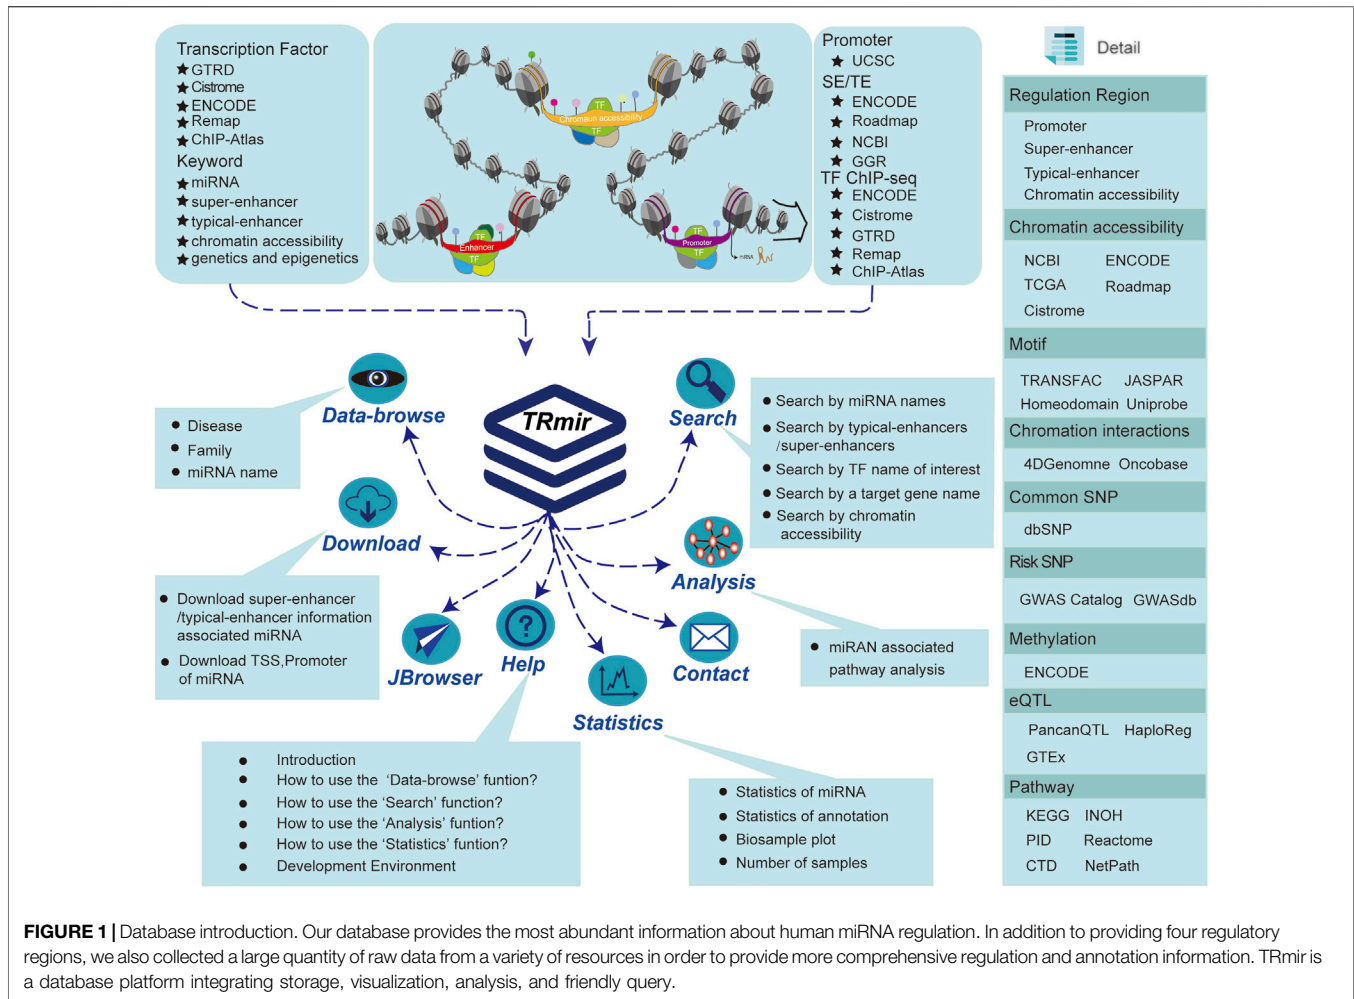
Transcription Factor
★GTRD
★Cistrome
★ENCODE
★Remap
★ChIP-Atlas
Keyword
★miRNA
★super-enhancer
★typical-enhancer
★chromatin accessibility
★genetics and epigenetics

TF
Chromatin accessibility
TF
TF
Enhancer
TF
TF
Promoter
TF
miRNA

Promoter
★ UCSC
SE/TE
★ ENCODE
★ Roadmap
★ NCBI
★ GGR
TF ChIP-seq
★ ENCODE
★ Cistrome
★ GTRD
★ Remap
★ ChIP-Atlas

Detail

Regulation Region
Promoter
Super-enhancer
Typical-enhancer
Chromatin accessibility

Chromatin accessibility
NCBI ENCODE
TCGA Roadmap
Cistrome

Motif
TRANSFAC JASPAR
Homeodomain Uniprobe

Chromation interactions
4DGenomne Oncobase

Common SNP
dbSNP

Risk SNP
GWAS Catalog GWASdb

Methylation
ENCODE

eQTL
PancanQTL HaploReg
GTEx

Pathway
KEGG INOH
PID Reactome
CTD NetPath

TRmir

Data-browse
● Disease
● Family
● miRNA name

Search
● Search by miRNA names
● Search by typical-enhancers /super-enhancers
● Search by TF name of interest
● Search by a target gene name
● Search by chromatin accessibility

Download
● Download super-enhancer /typical-enhancer information associated miRNA
● Download TSS,Promoter of miRNA

Analysis
● miRAN associated pathway analysis

JBrowser
Help
Statistics
Contact

● Introduction
● How to use the 'Data-browse' funtion?
● How to use the 'Search' function?
● How to use the 'Analysis' funtion?
● How to use the 'Statistics' funtion?
● Development Environment

● Statistics of miRNA
● Statistics of annotation
● Biosample plot
● Number of samples

FIGURE 1 | Database introduction. Our database provides the most abundant information about human miRNA regulation. In addition to providing four regulatory regions, we also collected a large quantity of raw data from a variety of resources in order to provide more comprehensive regulation and annotation information. TRmir is a database platform integrating storage, visualization, analysis, and friendly query.